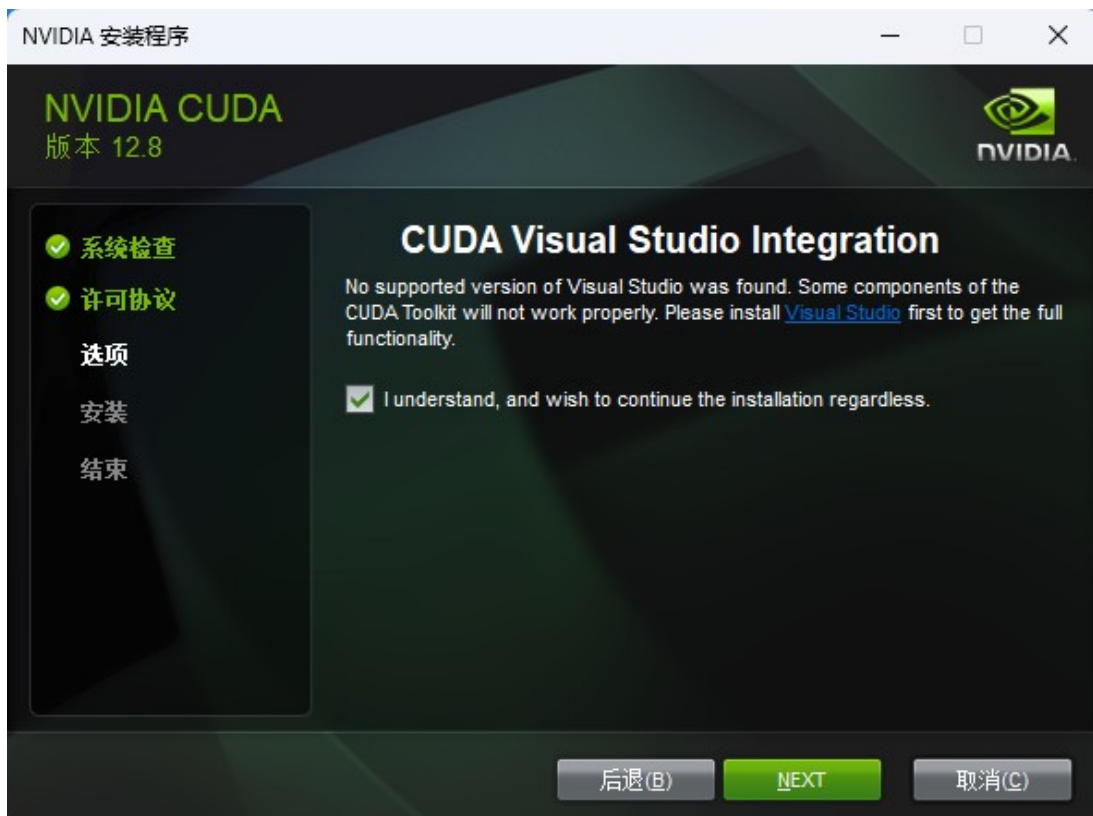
NVIDIA 安装程序

NVIDIA CUDA
版本 12.8

NVIDIA

系统检查
许可协议
选项
安装
结束

CUDA Visual Studio Integration

No supported version of Visual Studio was found. Some components of the CUDA Toolkit will not work properly. Please install Visual Studio first to get the full functionality.

I understand, and wish to continue the installation regardless.

后退(B)
NEXT
取消(C)